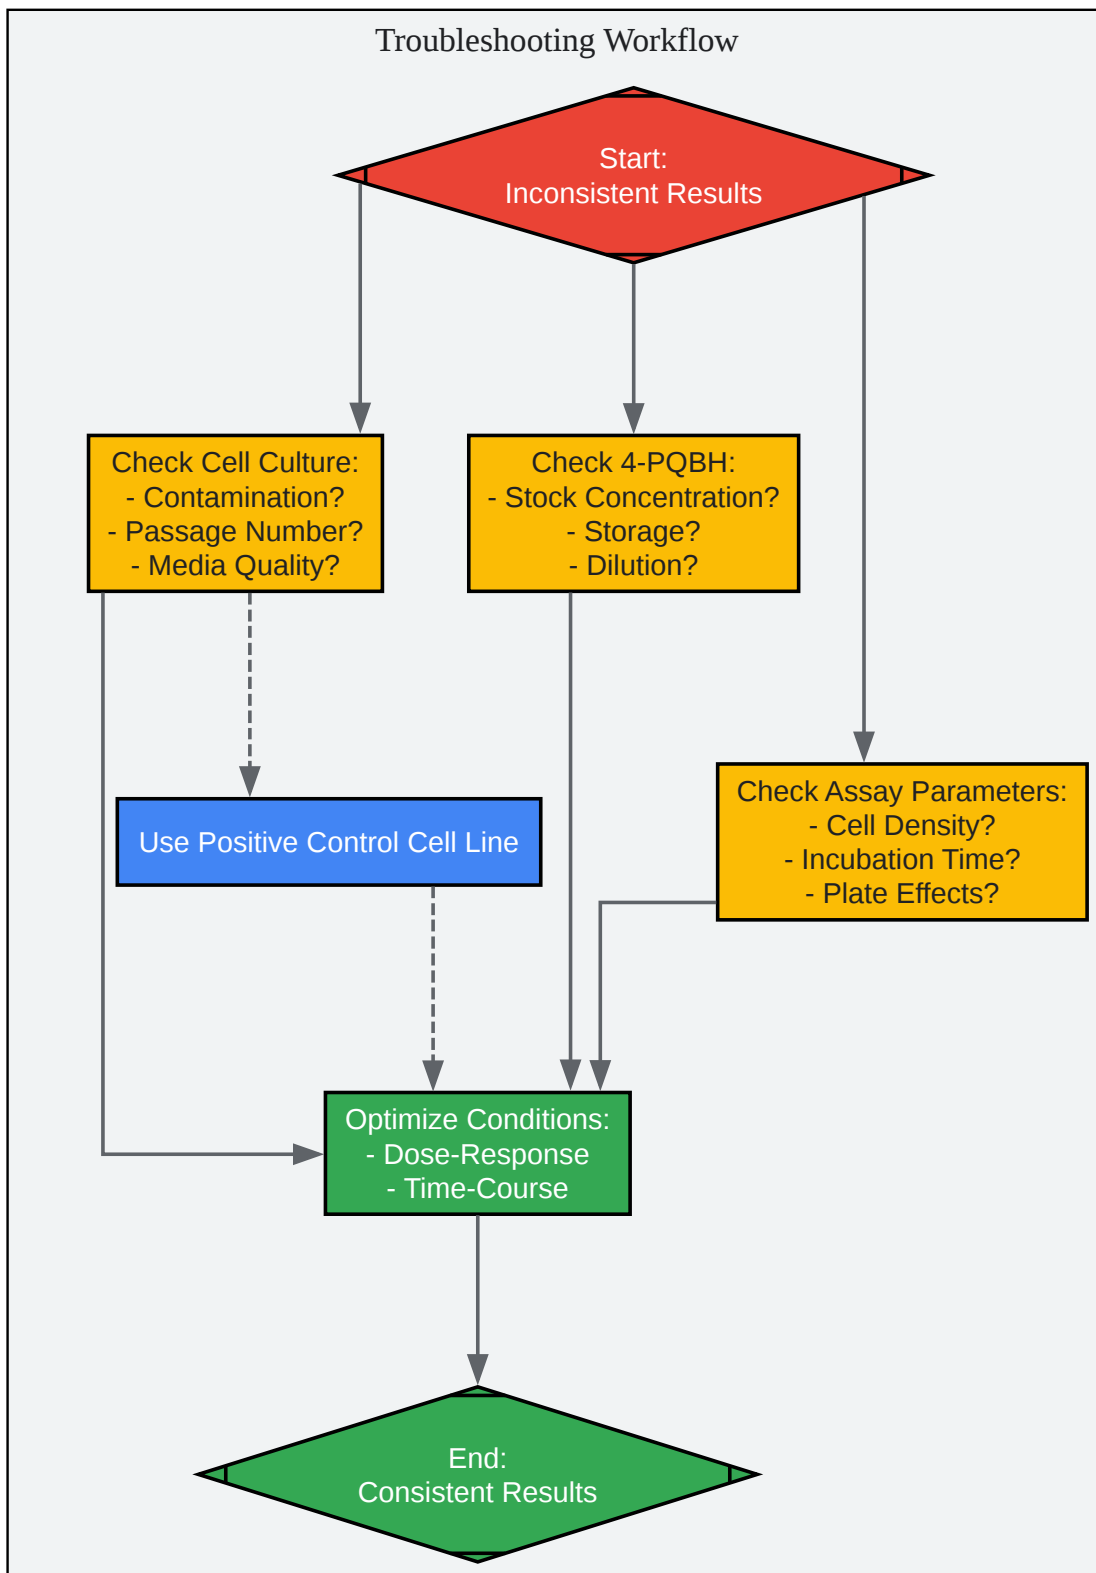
Troubleshooting Workflow

Start:
Inconsistent Results

Check Cell Culture:
- Contamination?
- Passage Number?
- Media Quality?

Check 4-PQBH:
- Stock Concentration?
- Storage?
- Dilution?

Use Positive Control Cell Line

Check Assay Parameters:
- Cell Density?
- Incubation Time?
- Plate Effects?

Optimize Conditions:
- Dose-Response
- Time-Course

End:
Consistent Results